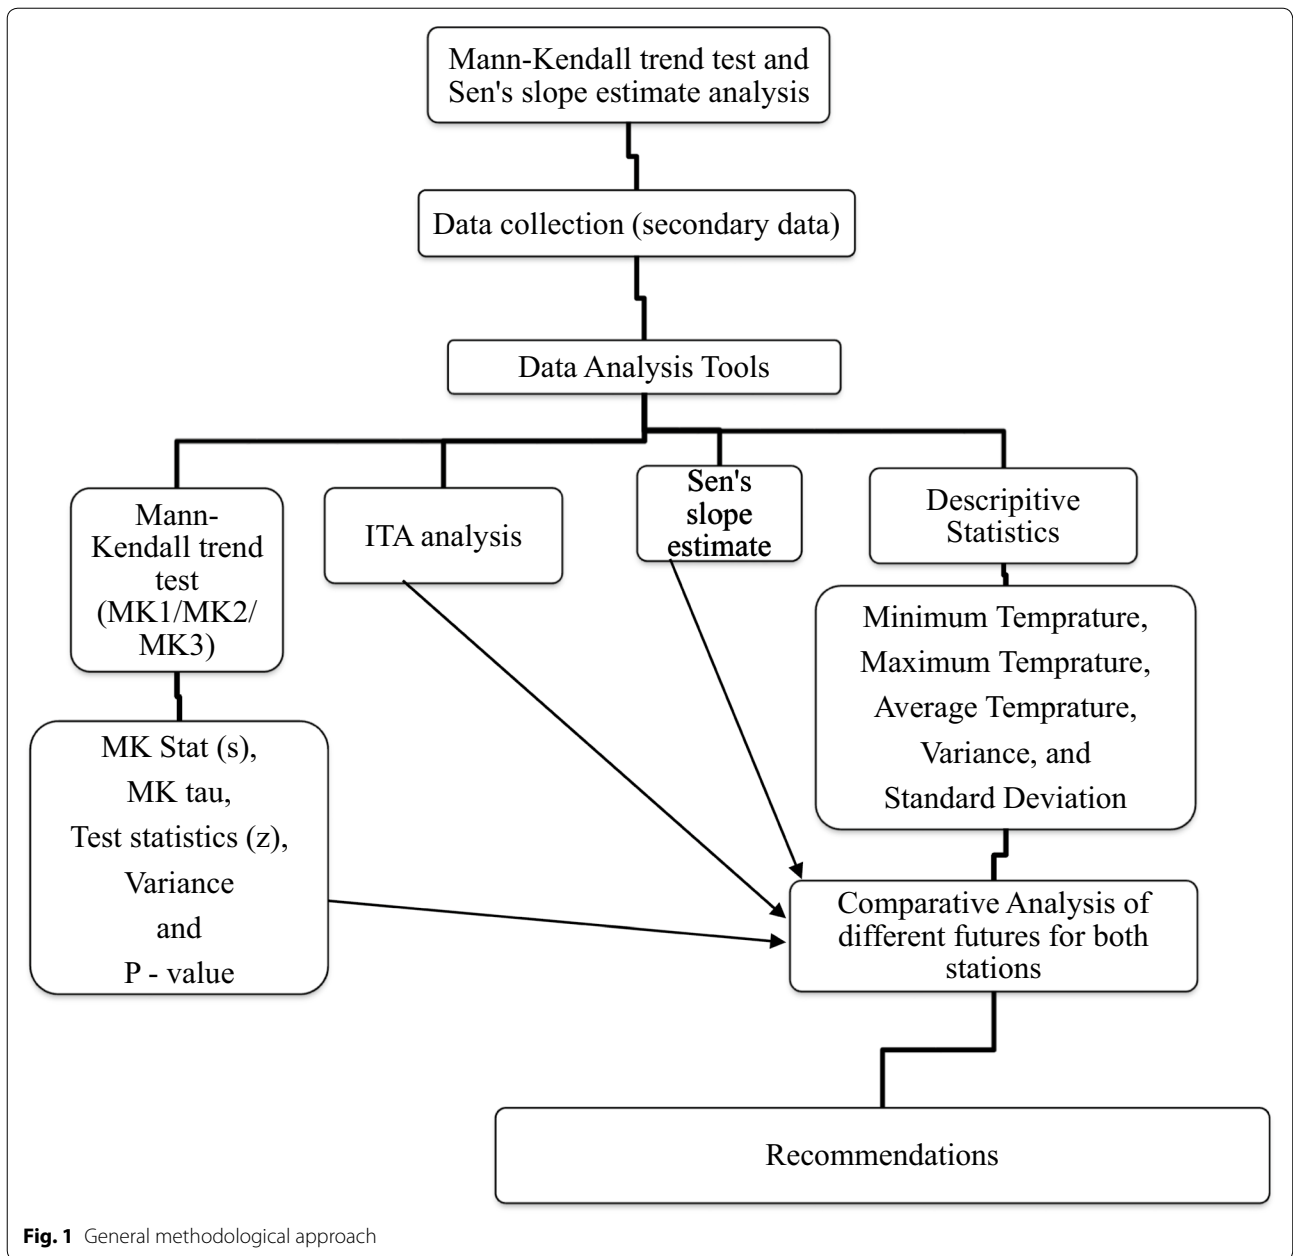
Mann-Kendall trend test and Sen's slope estimate analysis

Data collection (secondary data)

Data Analysis Tools

Mann-Kendall trend test (MK1/MK2/MK3)

ITA analysis

Sen's slope estimate

Descripitive Statistics

Minimum Temprature, Maximum Temprature, Average Temprature, Variance, and Standard Deviation

MK Stat (s), MK tau, Test statistics (z), Variance and P - value

Comparative Analysis of different futures for both stations

Recommendations

**Fig. 1** General methodological approach